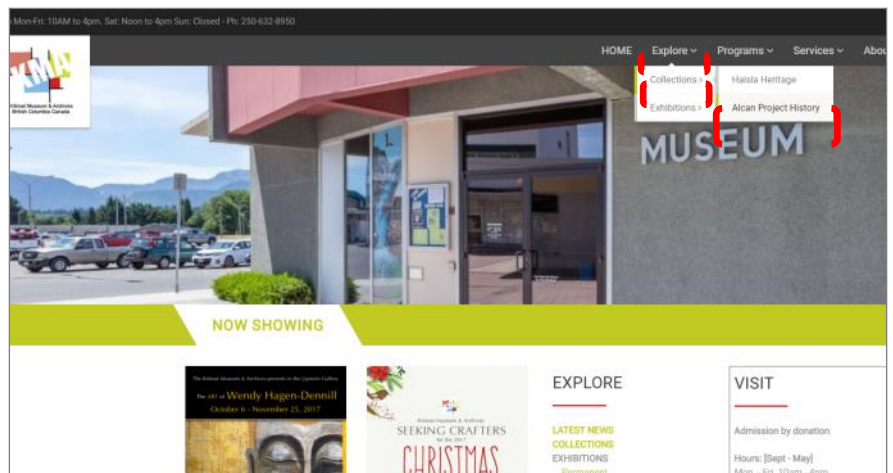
: Mon-Fri: 10AM to 4pm, Sat: Noon to 4pm Sun: Closed - Ph: 250-632-8950

KMA
Kitimat Museum & Archives
British Columbia Canada

HOME Explore Programs Services Abou

Collections
Exhibitions

Haisla Heritage
Alcan Project History

MUSEUM

NOW SHOWING

The Kitimat Museum & Archives presents in the Upstairs Gallery
The Art of Wendy Hagen-Dennill
October 6 - November 25, 2017

Kitimat Museum & Archives
SEEKING CRAFTERS
for the 2017
CHRISTMAS

EXPLORE

LATEST NEWS
COLLECTIONS
EXHIBITIONS

VISIT

Admission by donation

Hours: [Sept - May]